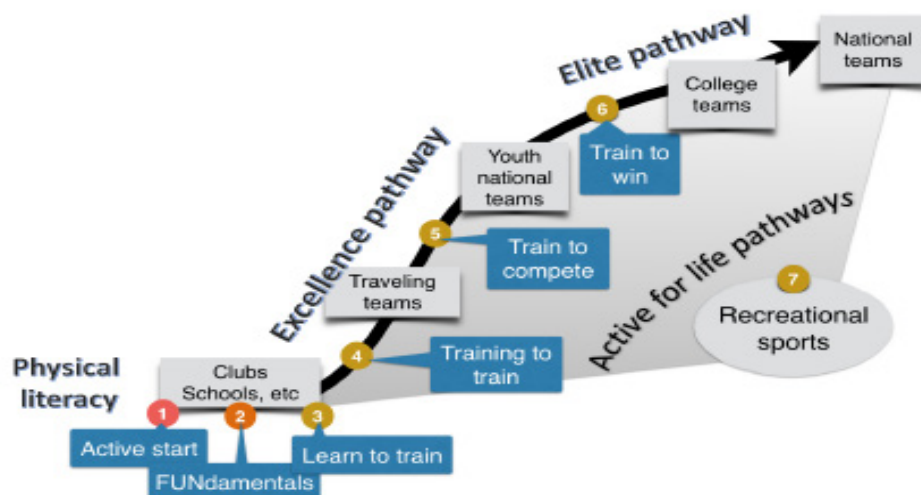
Elite pathway

National teams

College teams

6

Train to win

Youth national teams

Excellence pathway

5

Train to compete

Active for life pathways

7

Recreational sports

Traveling teams

4

Training to train

Physical literacy

Clubs Schools, etc

1

2

3

Active start

FUNdamentals

Learn to train